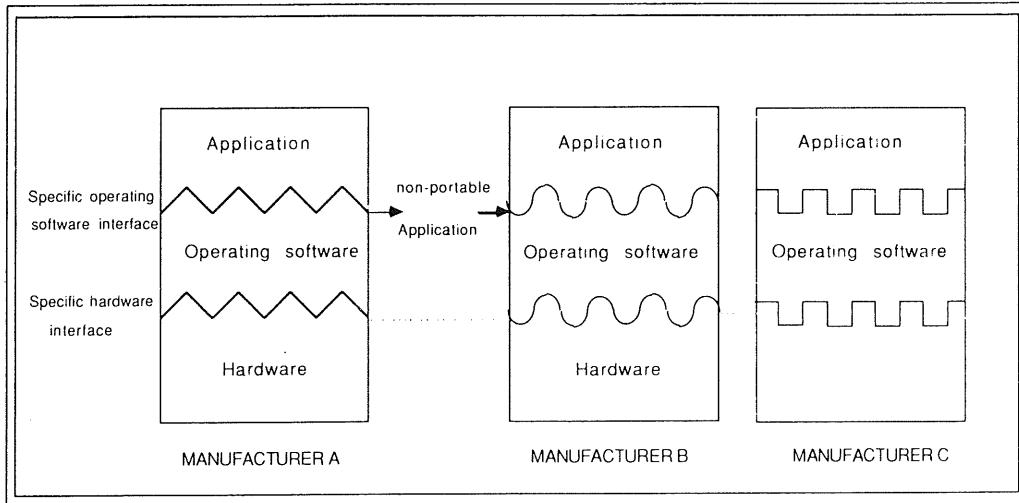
Application

Specific operating software interface

Operating software

Specific hardware interface

Hardware

non-portable Application

Application

Operating software

Hardware

Application

Operating software

MANUFACTURER A

MANUFACTURER B

MANUFACTURER C